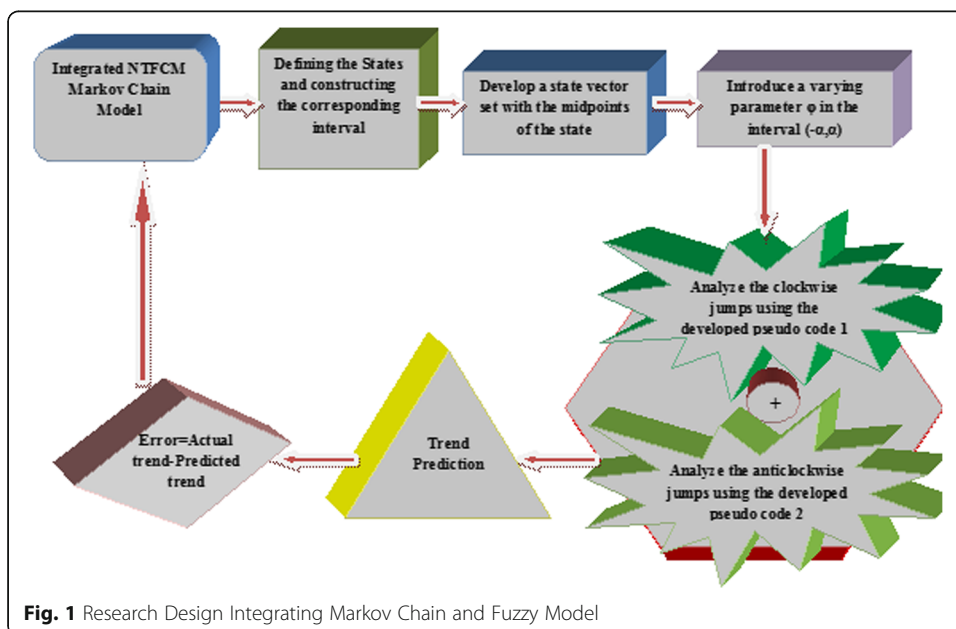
Integrated NTFCM Markov Chain Model

Defining the States and constructing the corresponding interval

Develop a state vector set with the midpoints of the state

Introduce a varying parameter φ in the interval (-α,α)

Analyze the clockwise jumps using the developed pseudo code 1

+

Analyze the anticlockwise jumps using the developed pseudo code 2

Trend Prediction

Error=Actual trend-Predicted trend

**Fig. 1** Research Design Integrating Markov Chain and Fuzzy Model